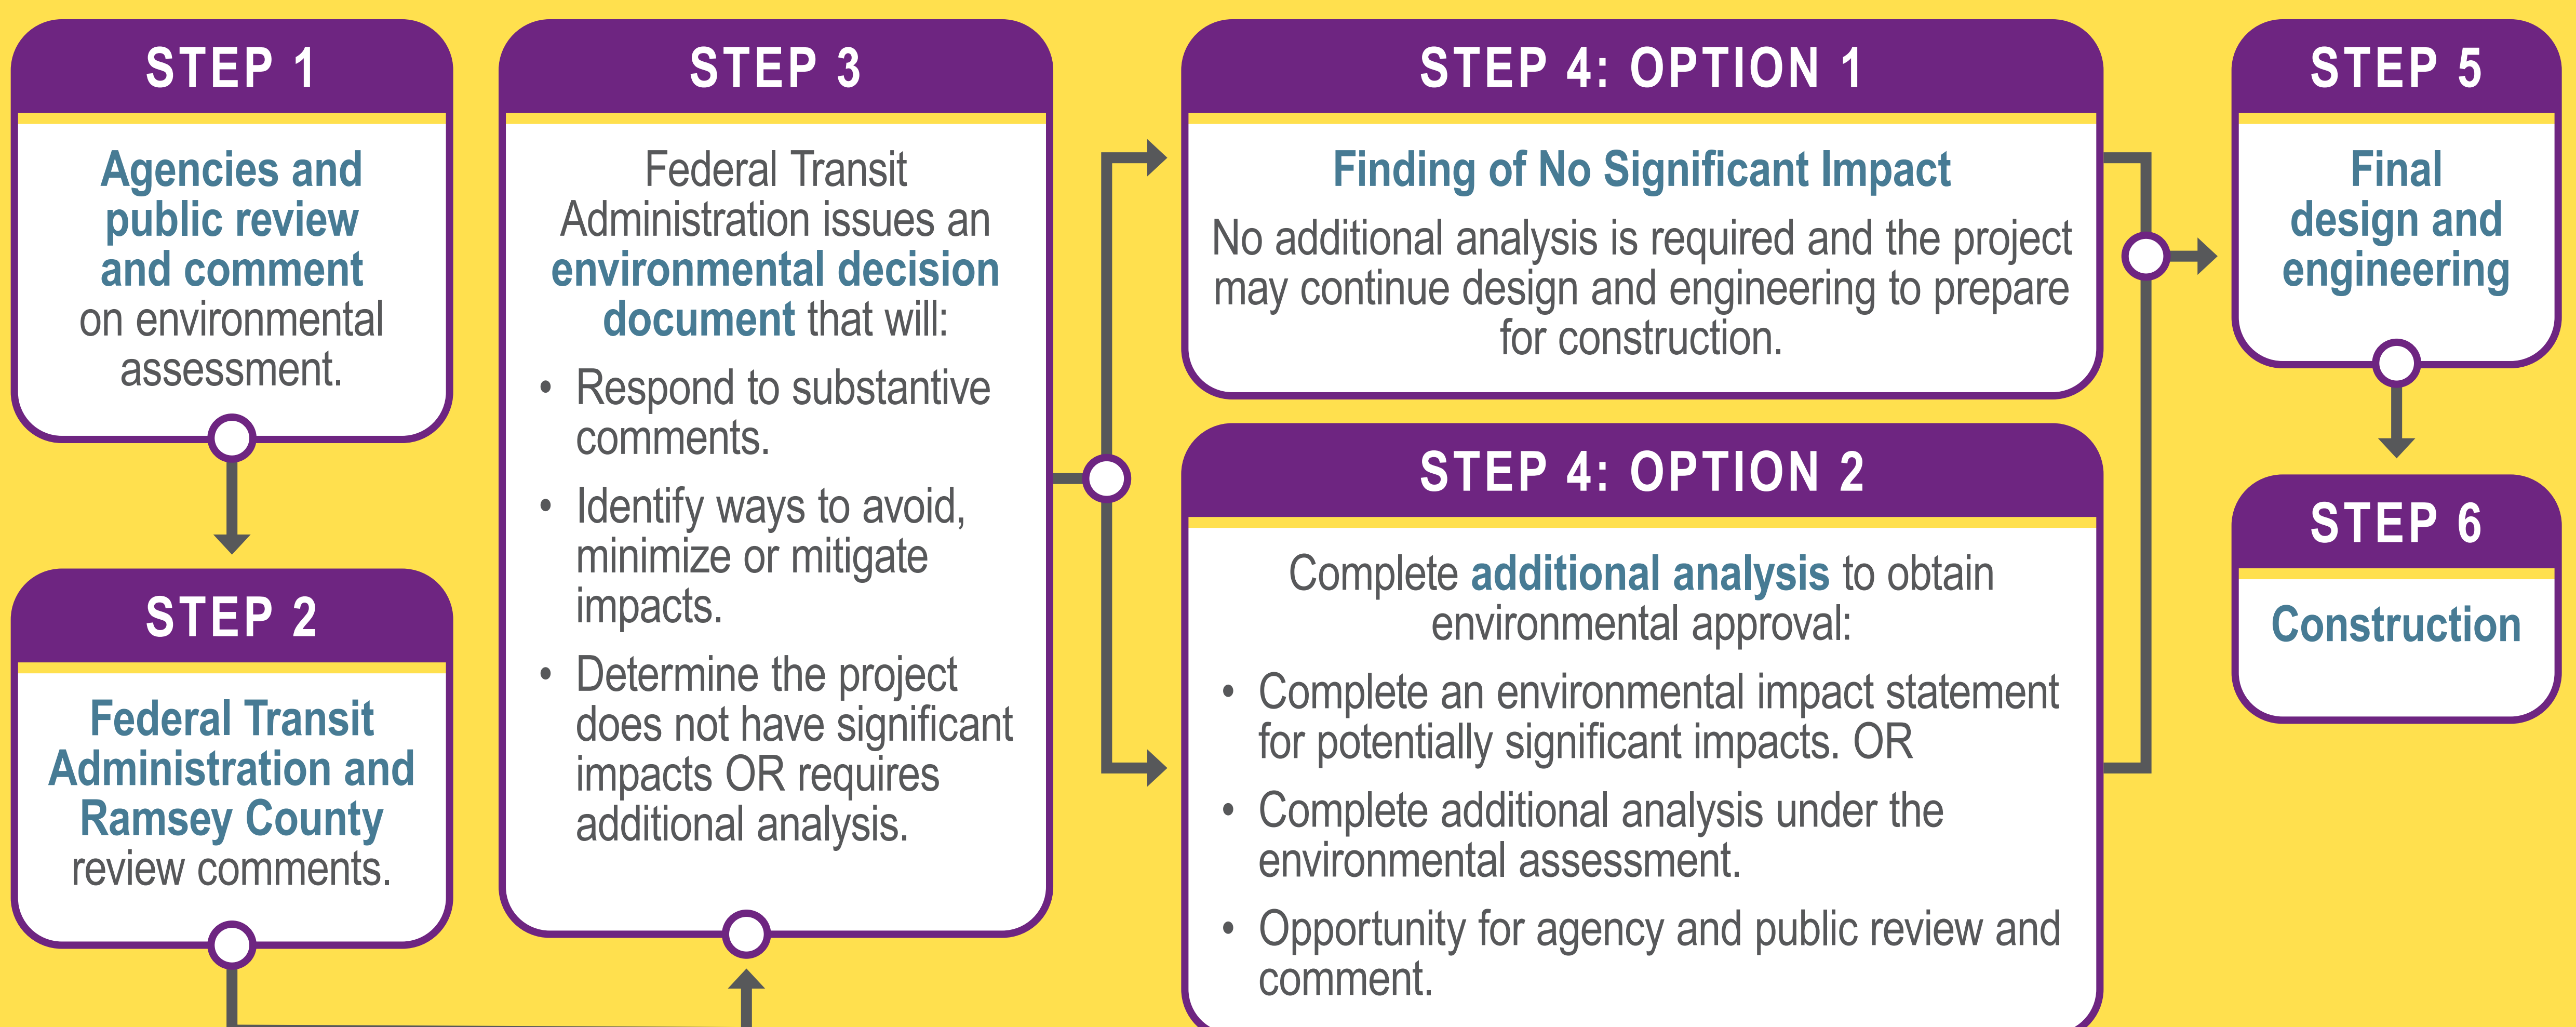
STEP 1

Agencies and public review and comment on environmental assessment.

STEP 2

Federal Transit Administration and Ramsey County review comments.

STEP 3

Federal Transit Administration issues an environmental decision document that will:

• Respond to substantive comments.
• Identify ways to avoid, minimize or mitigate impacts.
• Determine the project does not have significant impacts OR requires additional analysis.

STEP 4: OPTION 1

Finding of No Significant Impact

No additional analysis is required and the project may continue design and engineering to prepare for construction.

STEP 4: OPTION 2

Complete additional analysis to obtain environmental approval:

• Complete an environmental impact statement for potentially significant impacts. OR
• Complete additional analysis under the environmental assessment.
• Opportunity for agency and public review and comment.

STEP 5

Final design and engineering

STEP 6

Construction